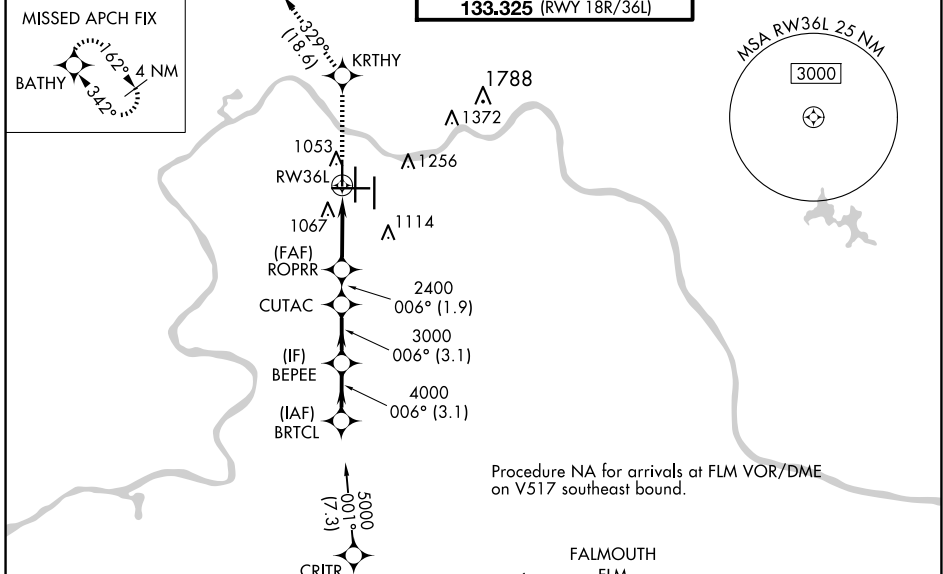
133.325 (RWY 18R/36L)

MISSED APCH FIX

BATHY

162°

342°

4 NM

329°
(18.6)

KRTHY

1788

1372

1053

1256

RW36L

1067

1114

MSA RW36L 25 NM

3000

(FAF)
ROPRR

2400
006° (1.9)

CUTAC

3000
006° (3.1)

(IF)
BEPEE

4000
006° (3.1)

(IAF)
BRTCL

Procedure NA for arrivals at FLM VOR/DME on V517 southeast bound.

5000
001°
(7.3)

CRITR

FALMOUTH

FLM